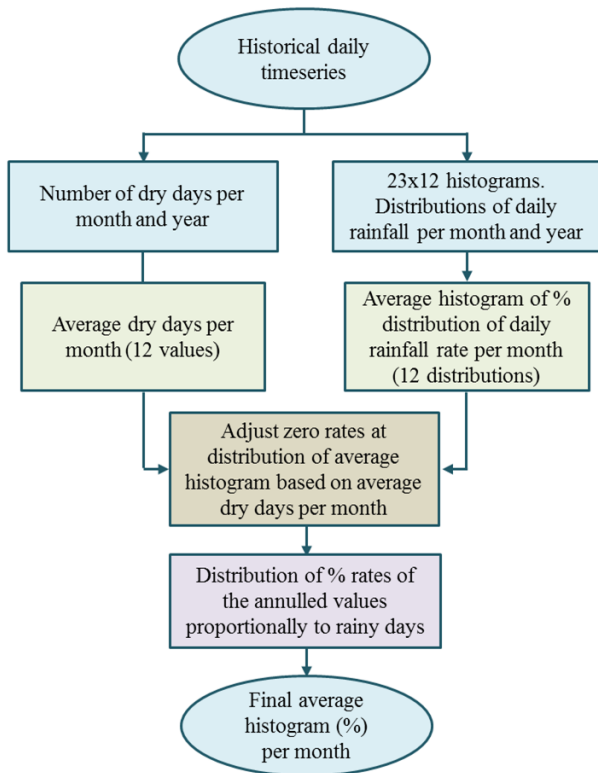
Historical daily timeseries

Number of dry days per month and year

23x12 histograms. Distributions of daily rainfall per month and year

Average dry days per month (12 values)

Average histogram of % distribution of daily rainfall rate per month (12 distributions)

Adjust zero rates at distribution of average histogram based on average dry days per month

Distribution of % rates of the annulled values proportionally to rainy days

Final average histogram (%) per month